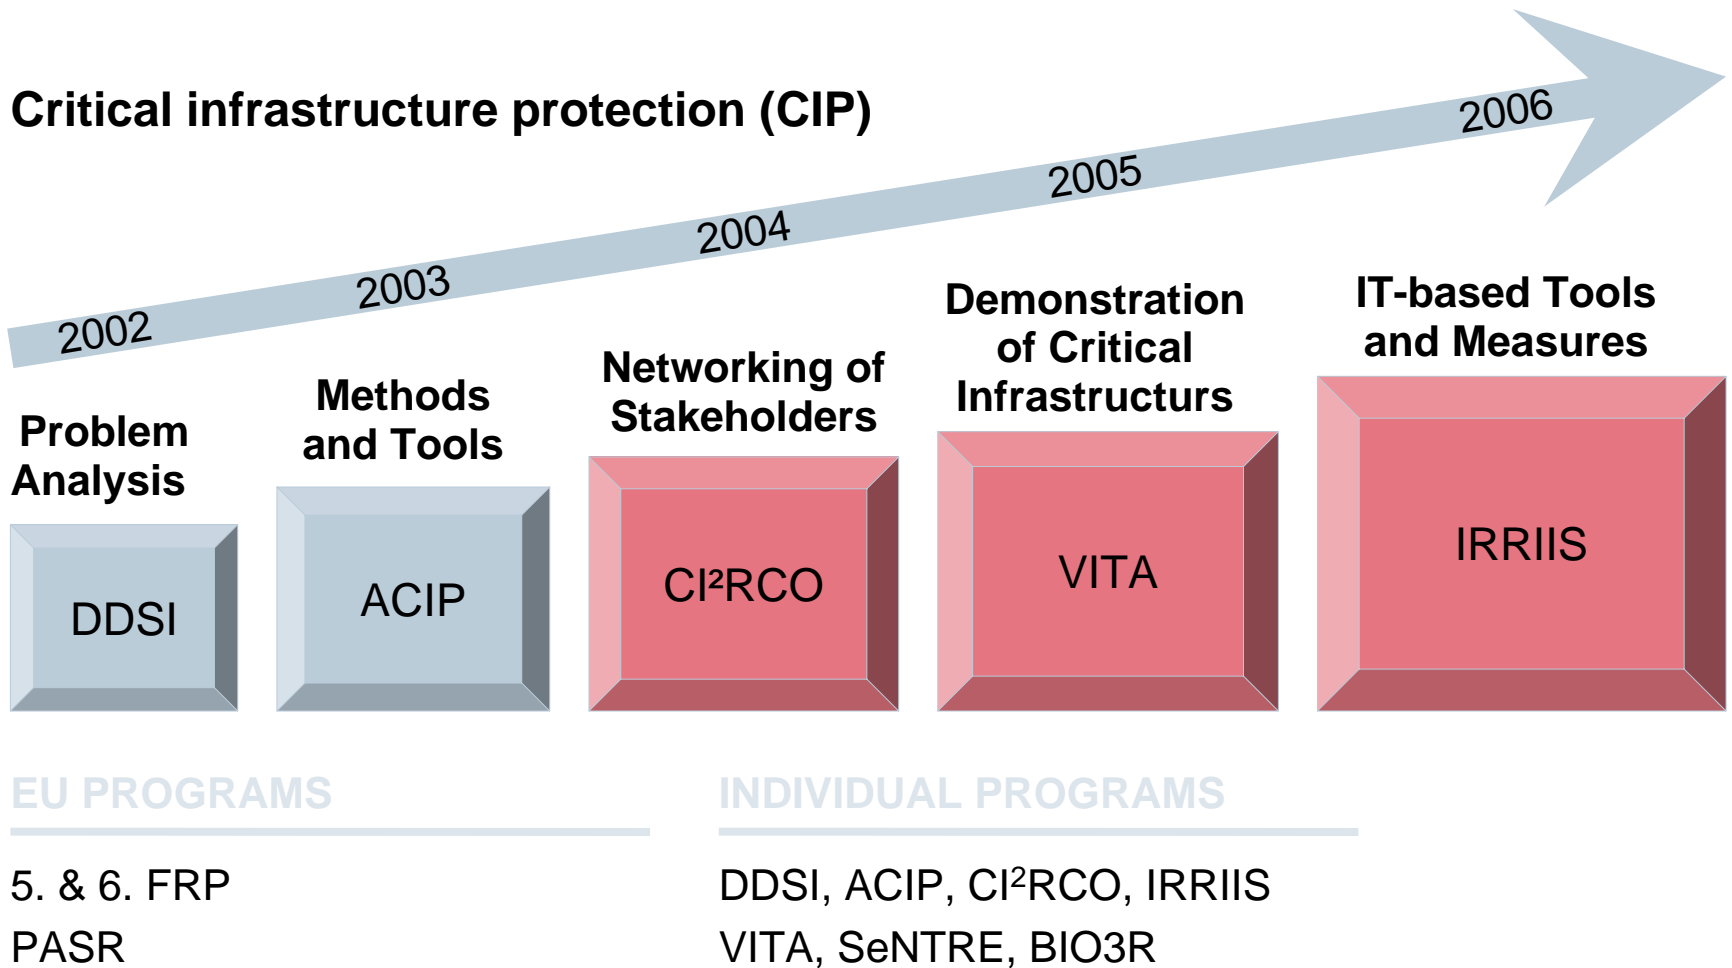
Critical infrastructure protection (CIP)

2002
2003
2004
2005
2006

Problem Analysis

DDSI

Methods and Tools

ACIP

Networking of Stakeholders

CI²RCO

Demonstration of Critical Infrastructurs

VITA

IT-based Tools and Measures

IRRIIS

EU PROGRAMS

5. & 6. FRP
PASR

INDIVIDUAL PROGRAMS

DDSI, ACIP, CI²RCO, IRRIIS
VITA, SeNTRE, BIO3R